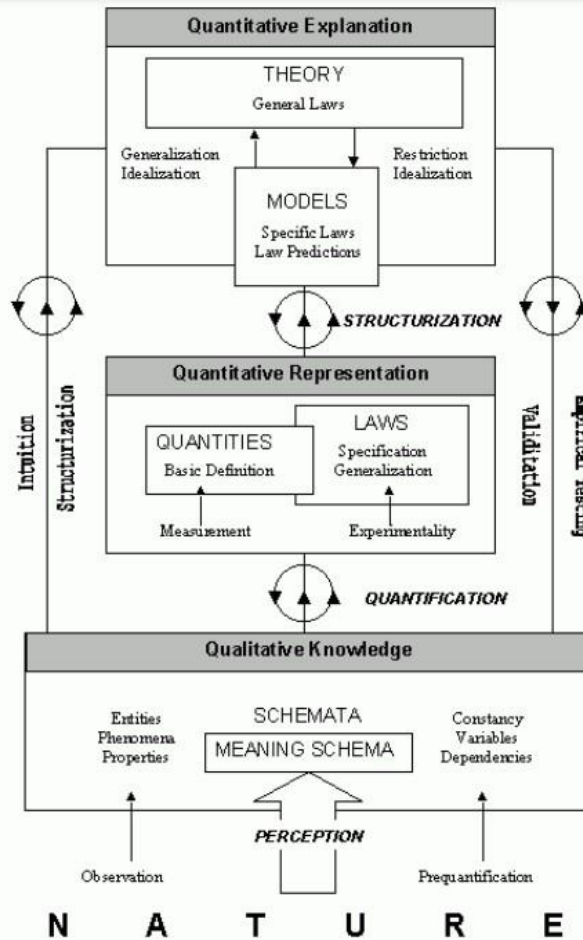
Quantitative Explanation

THEORY
General Laws

Generalization
Idealization

Restriction
Idealization

MODELS
Specific Laws
Law Predictions

STRUCTURIZATION

Intuition

Structurization

Validitation

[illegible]

Quantitative Representation

QUANTITIES
Basic Definition

LAWS
Specification
Generalization

Measurement

Experimentality

QUANTIFICATION

Qualitative Knowledge

Entities
Phenomena
Properties

SCHEMATA

MEANING SCHEMA

Constancy
Variables
Dependencies

PERCEPTION

Observation

Prequantification

N A T U R E